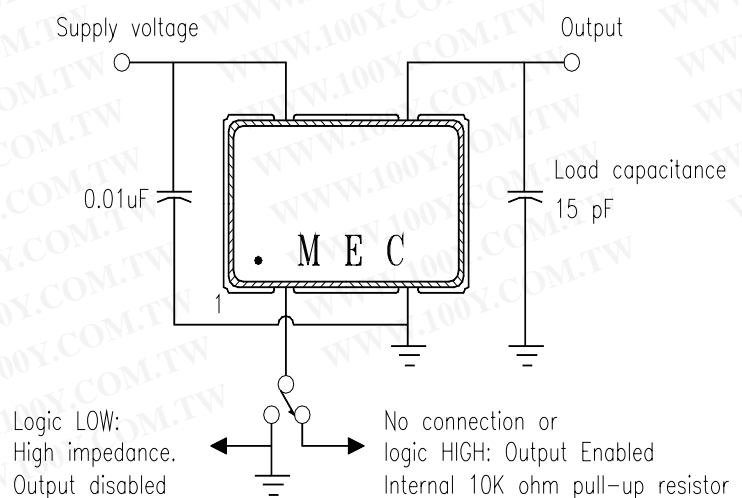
Supply voltage

Output

0.01uF

Load capacitance
15 pF

MEC

1

Logic LOW:
High impedance.
Output disabled

No connection or
logic HIGH: Output Enabled
Internal 10K ohm pull-up resistor

WWW.100Y.COM.TW